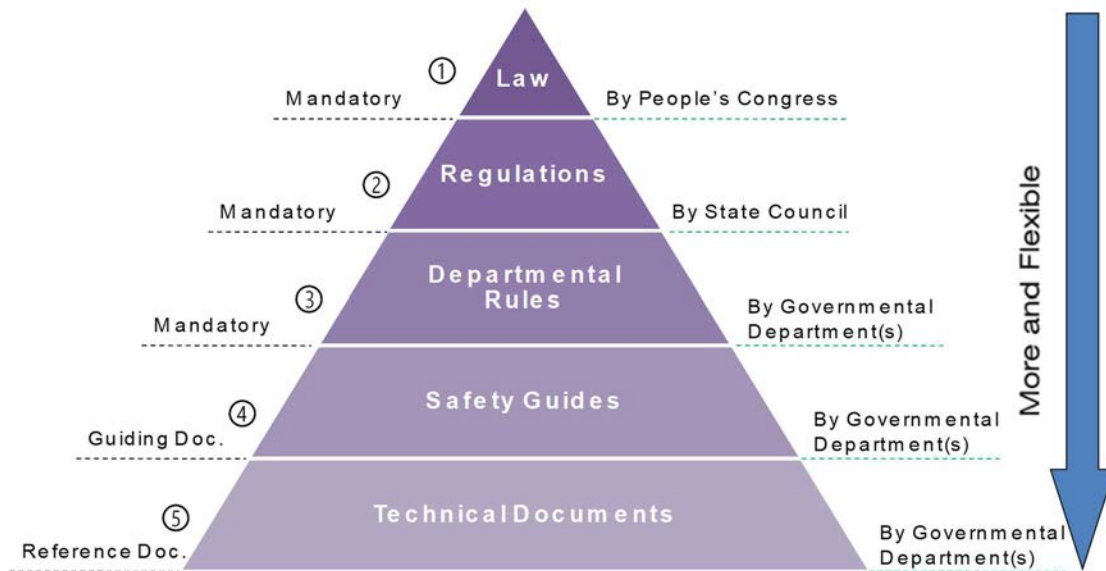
① Law

Mandatory

By People's Congress

② Regulations

Mandatory

By State Council

③ Departmental Rules

Mandatory

By Governmental Department(s)

④ Safety Guides

Guiding Doc.

By Governmental Department(s)

⑤ Technical Documents

Reference Doc.

By Governmental Department(s)

More and Flexible